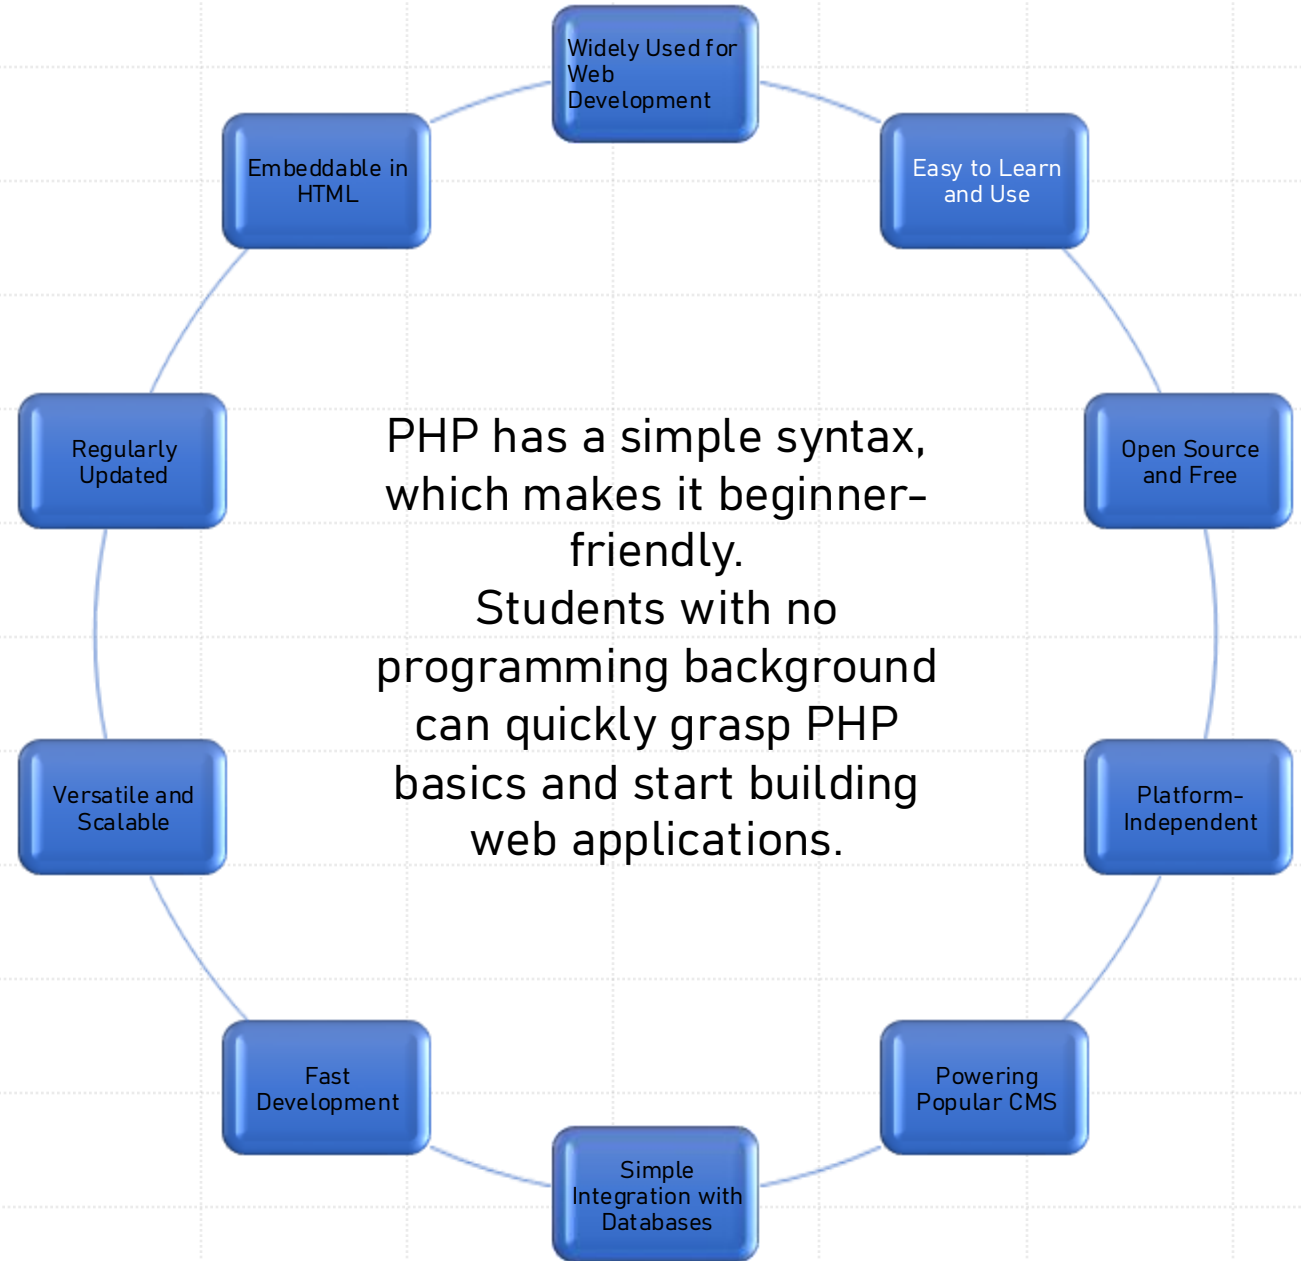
Widely Used for Web Development

Easy to Learn and Use

Open Source and Free

Platform-Independent

Powering Popular CMS

Simple Integration with Databases

Fast Development

Versatile and Scalable

Regularly Updated

Embeddable in HTML

PHP has a simple syntax, which makes it beginner-friendly.
Students with no programming background can quickly grasp PHP basics and start building web applications.